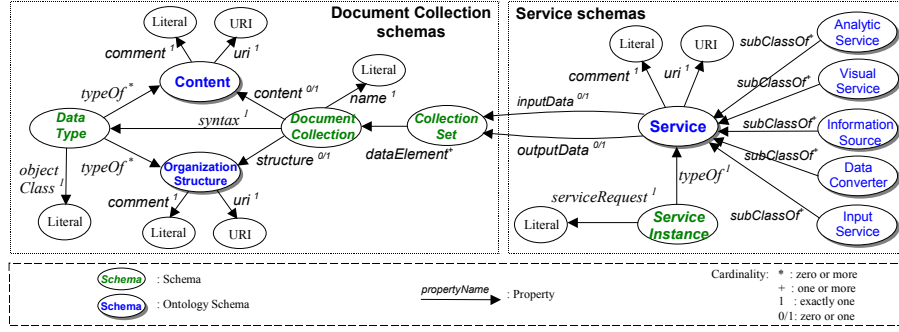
Document Collection schemas

Literal

URI

comment $^1$

uri $^1$

Content

Literal

typeOf $^*$

content $^{0/1}$

name $^1$

Data Type

syntax $^1$

Document Collection

Collection Set

typeOf $^*$

structure $^{0/1}$

object Class $^1$

Organization Structure

comment $^1$

uri $^1$

Literal

Literal

URI

Service schemas

Literal

URI

subClassOf $^*$

Analytic Service

comment $^1$

uri $^1$

subClassOf $^*$

Visual Service

inputData $^{0/1}$

subClassOf $^*$

Service

Information Source

dataElement $^*$

outputData $^{0/1}$

subClassOf $^*$

Data Converter

serviceRequest $^1$

typeOf $^1$

Literal

Service Instance

subClassOf $^*$

Input Service

Schema : Schema

Schema : Ontology Schema

propertyName : Property

Cardinality: * : zero or more
+ : one or more
1 : exactly one
0/1: zero or one